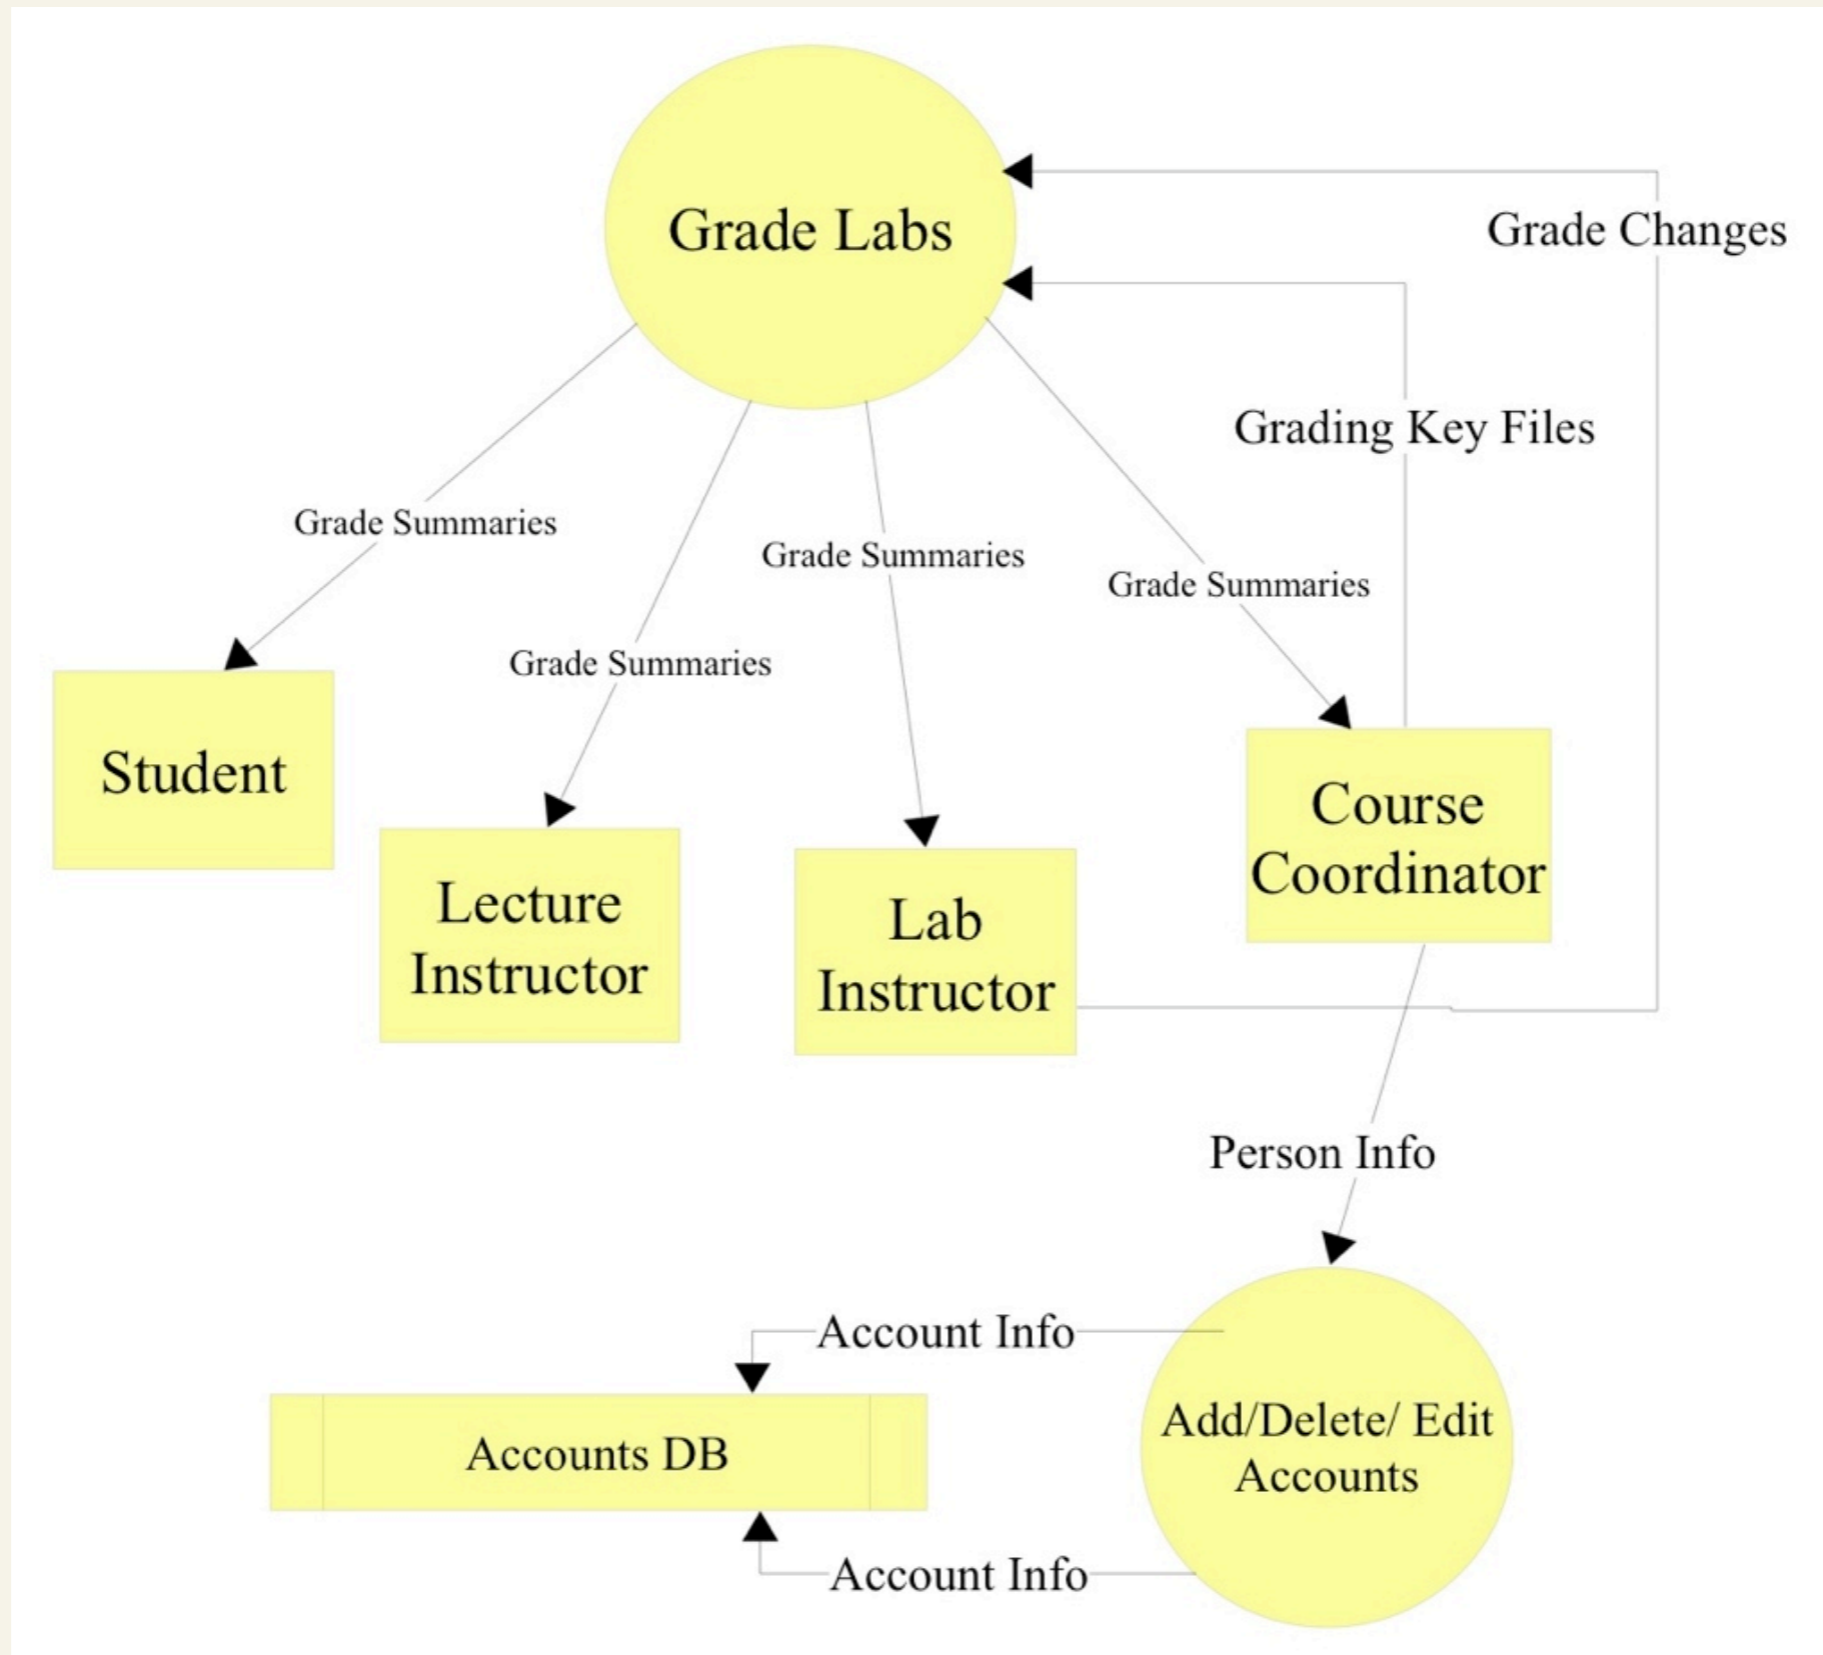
Grade Labs

Grade Changes

Grading Key Files

Grade Summaries

Grade Summaries

Grade Summaries

Grade Summaries

Student

Lecture Instructor

Lab Instructor

Course Coordinator

Person Info

Account Info

Accounts DB

Add/Delete/ Edit Accounts

Account Info